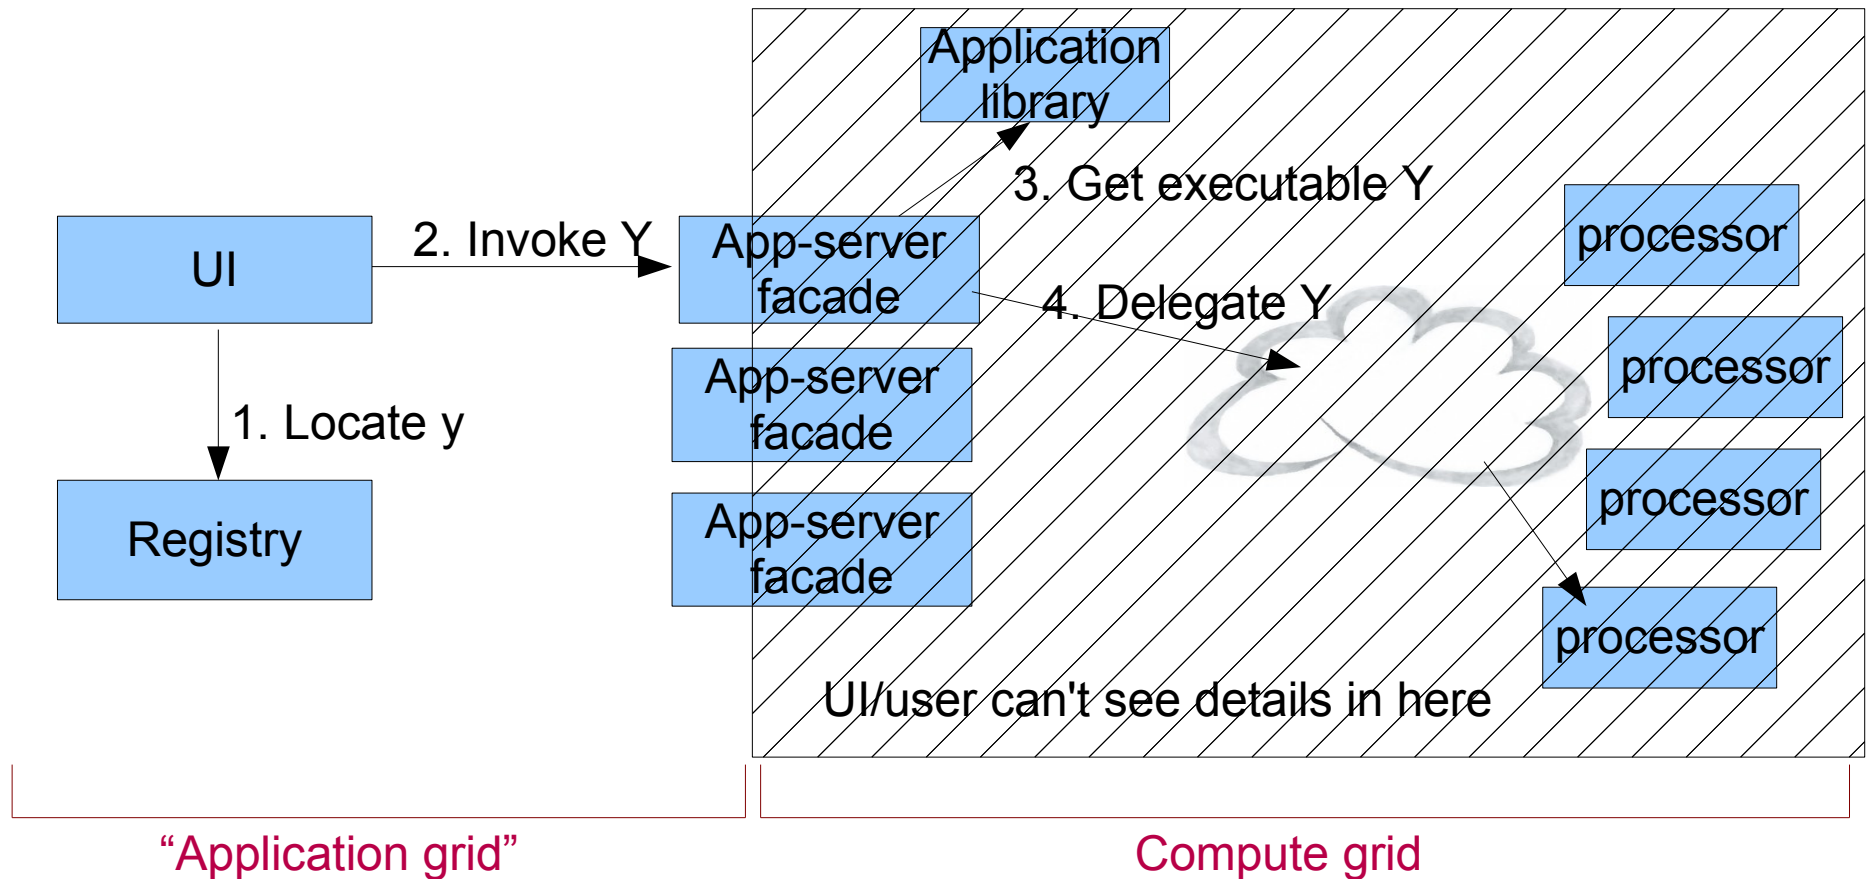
Application library

3. Get executable Y

UI

2. Invoke Y

App-server facade

4. Delegate Y

processor

processor

App-server facade

1. Locate y

processor

Registry

App-server facade

processor

UI/user can't see details in here

“Application grid”

Compute grid